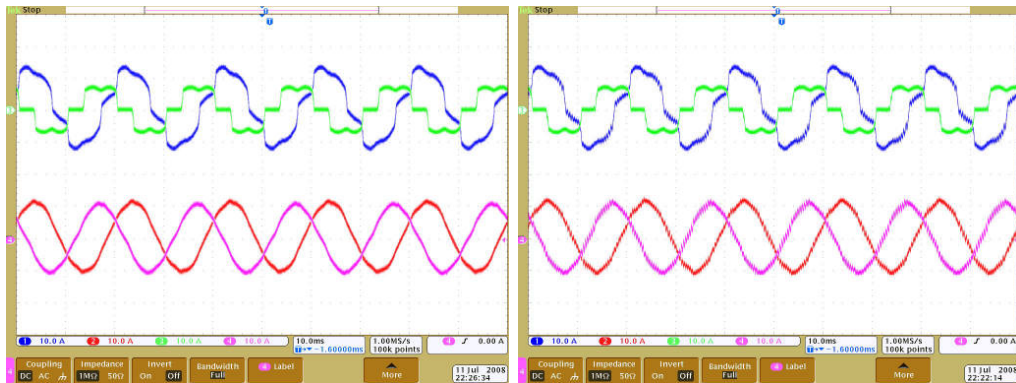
Tek Stop

1 10.0 A 2 10.0 A 3 10.0 A 4 10.0 A
10.0ms
T▾ -1.60000ms
1.00MS/s
100k points
4 ∫ 0.00 A

Coupling
DC AC
Impedance
1MΩ 50Ω
Invert
On Off
Bandwidth
Full
4 Label
More
11 Jul 2008
22:26:34

Tek Stop

1 10.0 A 2 10.0 A 3 10.0 A 4 10.0 A
10.0ms
T▾ -1.60000ms
1.00MS/s
100k points
4 ∫ 0.00 A

Coupling
DC AC
Impedance
1MΩ 50Ω
Invert
On Off
Bandwidth
Full
4 Label
More
11 Jul 2008
22:22:14